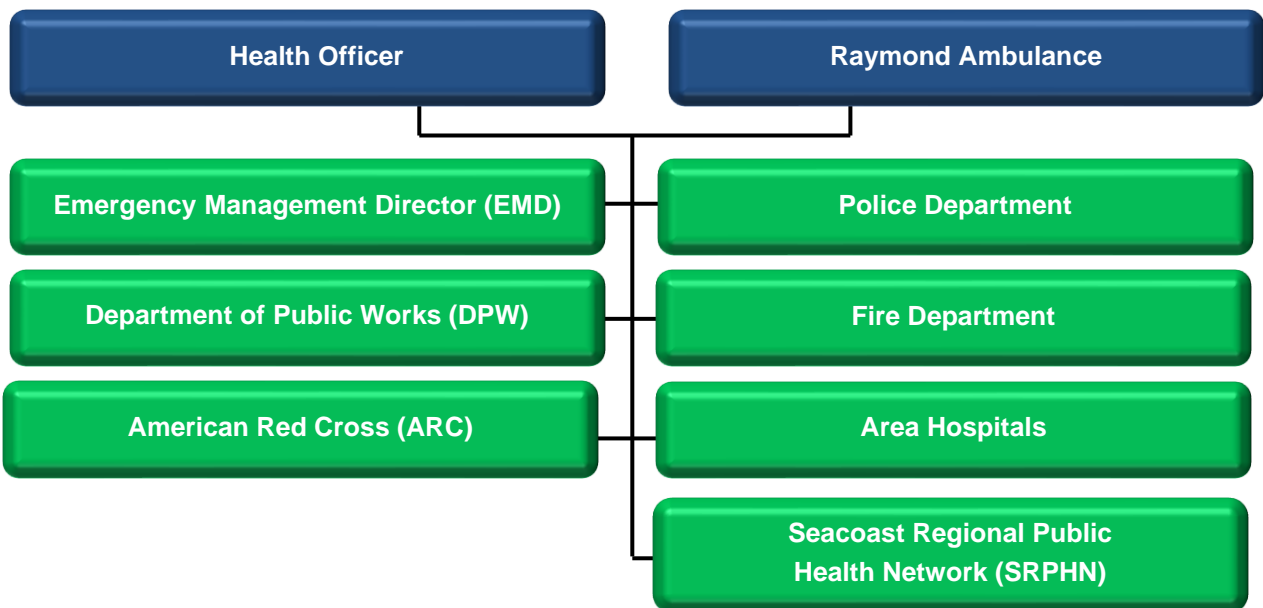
Health Officer

Raymond Ambulance

Emergency Management Director (EMD)

Police Department

Department of Public Works (DPW)

Fire Department

American Red Cross (ARC)

Area Hospitals

Seacoast Regional Public Health Network (SRPHN)